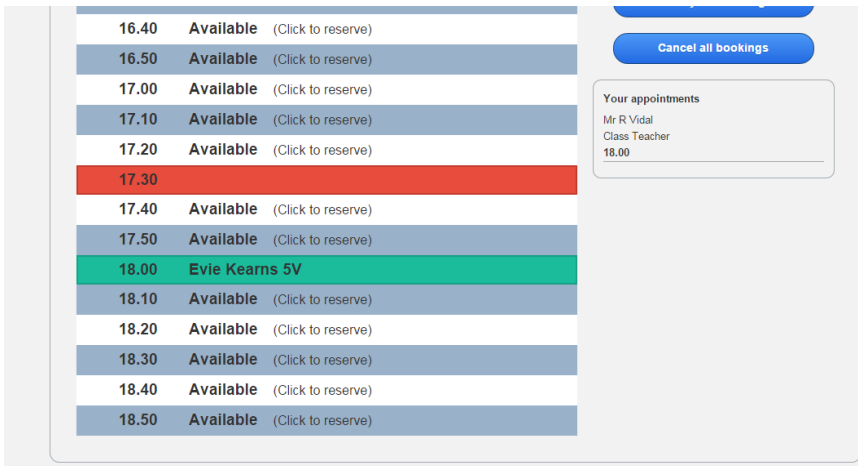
| | | |
|---|---|---|
| 16.40 | Available | (Click to reserve) |
| 16.50 | Available | (Click to reserve) |
| 17.00 | Available | (Click to reserve) |
| 17.10 | Available | (Click to reserve) |
| 17.20 | Available | (Click to reserve) |
| 17.30 | | |
| 17.40 | Available | (Click to reserve) |
| 17.50 | Available | (Click to reserve) |
| 18.00 | Evie Kearns 5V | |
| 18.10 | Available | (Click to reserve) |
| 18.20 | Available | (Click to reserve) |
| 18.30 | Available | (Click to reserve) |
| 18.40 | Available | (Click to reserve) |
| 18.50 | Available | (Click to reserve) |

Cancel all bookings

Your appointments
Mr R Vidal
Class Teacher
18.00